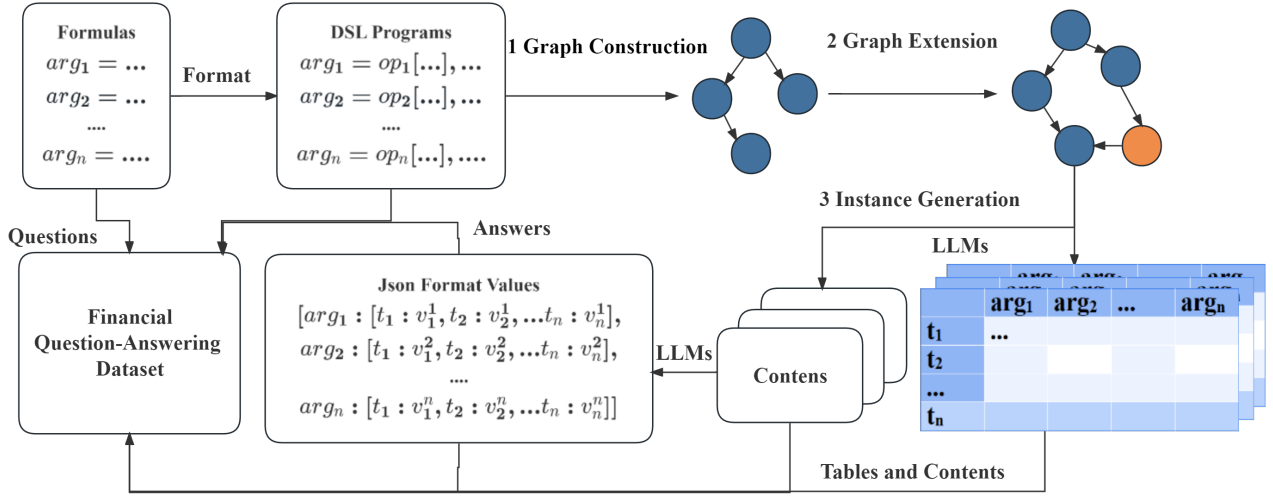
Formulas
$arg_1 = ...$
$arg_2 = ...$
....
$arg_n = ....$

Format

DSL Programs
$arg_1 = op_1[...], ...$
$arg_2 = op_2[...], ...$
....
$arg_n = op_n[...], ....$

1 Graph Construction

2 Graph Extension

3 Instance Generation

Questions

Answers

LLMs

Financial Question-Answering Dataset

Json Format Values
$[arg_1 : [t_1 : v_1^1, t_2 : v_2^1, ...t_n : v_n^1],$
$arg_2 : [t_1 : v_1^2, t_2 : v_2^2, ...t_n : v_n^2],$
....
$arg_n : [t_1 : v_1^n, t_2 : v_2^n, ...t_n : v_n^n]]$

LLMs

Contens

| | $arg_1$ | $arg_2$ | ... | $arg_n$ |
|---|---|---|---|---|
| $t_1$ | ... | | | |
| $t_2$ | | | | |
| ... | | | | |
| $t_n$ | | | | |

Tables and Contents